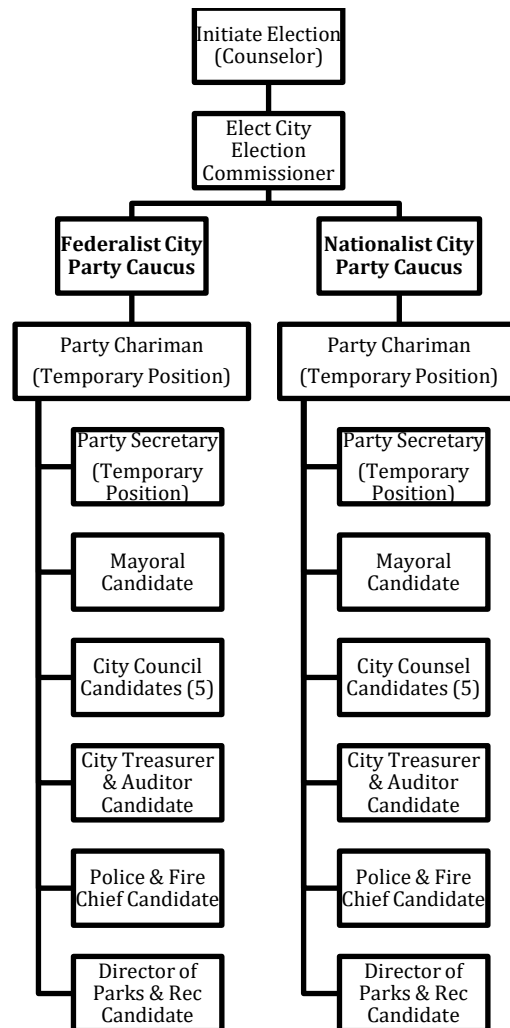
Initiate Election (Counselor)

Elect City Election Commissioner

**Federalist City Party Caucus**

Party Chariman (Temporary Position)

Party Secretary (Temporary Position)

Mayoral Candidate

City Council Candidates (5)

City Treasurer & Auditor Candidate

Police & Fire Chief Candidate

Director of Parks & Rec Candidate

**Nationalist City Party Caucus**

Party Chariman (Temporary Position)

Party Secretary (Temporary Position)

Mayoral Candidate

City Counsel Candidates (5)

City Treasurer & Auditor Candidate

Police & Fire Chief Candidate

Director of Parks & Rec Candidate